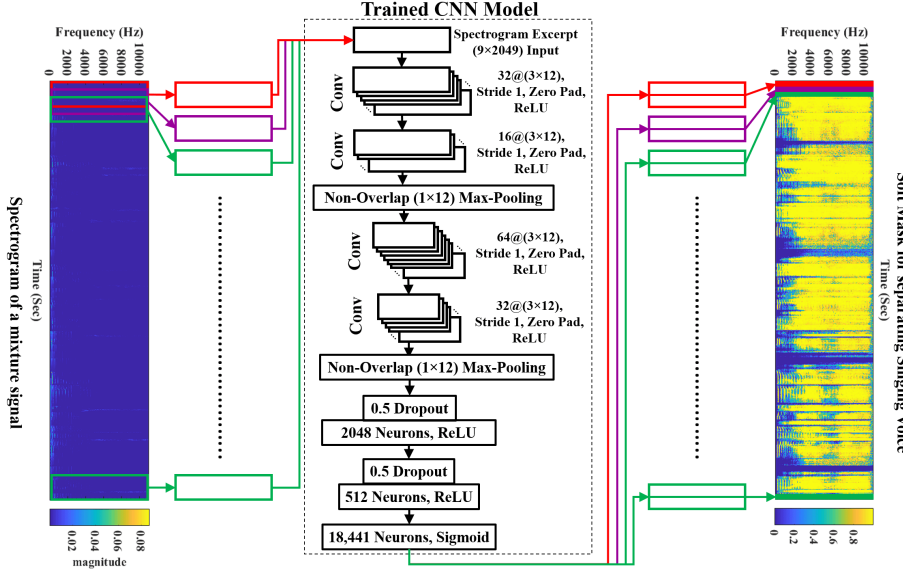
Trained CNN Model

Frequency (Hz)
0
2000
4000
6000
8000
10000

Spectrogram of a mixture signal

Time (Sec)

0.02
0.04
0.06
0.08
magnitude

Spectrogram Excerpt (9×2049) Input

Conv
32@(3×12), Stride 1, Zero Pad, ReLU

Conv
16@(3×12), Stride 1, Zero Pad, ReLU

Non-Overlap (1×12) Max-Pooling

Conv
64@(3×12), Stride 1, Zero Pad, ReLU

Conv
32@(3×12), Stride 1, Zero Pad, ReLU

Non-Overlap (1×12) Max-Pooling

0.5 Dropout

2048 Neurons, ReLU

0.5 Dropout

512 Neurons, ReLU

18,441 Neurons, Sigmoid

Frequency (Hz)
0
2000
4000
6000
8000
10000

Soft Mask for Separating Singing Voice

Time (Sec)

0
0.2
0.4
0.6
0.8